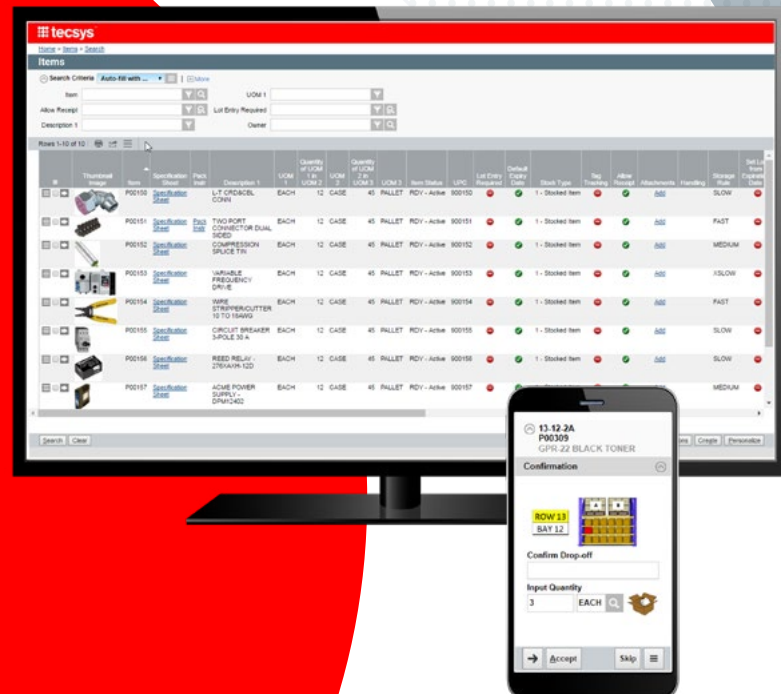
tecsys

Home > Items > Search

Items

Search Criteria Auto-fill with ... | More

Item

UOM 1

Allow Receipt

Lot Entry Required

Description 1

Owner

Rows 1-10 of 10

| | Thumbnail Image | Item | Specification Sheet | Pack Instr. | Description 1 | UOM 1 | Quantity of UOM 1 in UOM 2 | UOM 2 | Quantity of UOM 2 in UOM 3 | UOM 3 | Item Status | UPC | Lot Entry Required | Default Expiry Date | Stock Type | Tag Tracking | Allow Receipt | Attachments | Handling | Storage Rule | Sell Lot from Expiration Date |
|---|---|---|---|---|---|---|---|---|---|---|---|---|---|---|---|---|---|---|---|---|---|
| | | P00150 | Specification Sheet | | L-T CRD&CBL CONN | EACH | 12 | CASE | 45 | PALLET | RDY - Active | 900150 | | | 1 - Stocked Item | | | Add | | SLOW | |
| | | P00151 | Specification Sheet | Pack Instr. | TWO PORT CONNECTOR DUAL SIDED | EACH | 12 | CASE | 45 | PALLET | RDY - Active | 900151 | | | 1 - Stocked Item | | | Add | | FAST | |
| | | P00152 | Specification Sheet | | COMPRESSION SPLICE TIN | EACH | 12 | CASE | 45 | PALLET | RDY - Active | 900152 | | | 1 - Stocked Item | | | Add | | MEDIUM | |
| | | P00153 | Specification Sheet | | VARIABLE FREQUENCY DRIVE | EACH | 12 | CASE | 45 | PALLET | RDY - Active | 900153 | | | 1 - Stocked Item | | | Add | | XSLOW | |
| | | P00154 | Specification Sheet | | WIRE STRIPPER/CUTTER 10 TO 18AWG | EACH | 12 | CASE | 45 | PALLET | RDY - Active | 900154 | | | 1 - Stocked Item | | | Add | | FAST | |
| | | P00155 | Specification Sheet | | CIRCUIT BREAKER 3-POLE 30 A | EACH | 12 | CASE | 45 | PALLET | RDY - Active | 900155 | | | 1 - Stocked Item | | | Add | | SLOW | |
| | | P00156 | Specification Sheet | | REED RELAY - 276XAYR-12D | EACH | 12 | CASE | 45 | PALLET | RDY - Active | 900156 | | | 1 - Stocked Item | | | Add | | SLOW | |
| | | P00157 | Specification Sheet | | ACME POWER SUPPLY - DPM2402 | EACH | 12 | CASE | 45 | PALLET | RDY - Active | 900157 | | | | | | | | MEDIUM | |

Search Clear

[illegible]es Create Personalize

13-12-2A
P00309
GPR-22 BLACK TONER

Confirmation

ROW 13
BAY 12

Confirm Drop-off

Input Quantity

3 EACH

Accept Skip